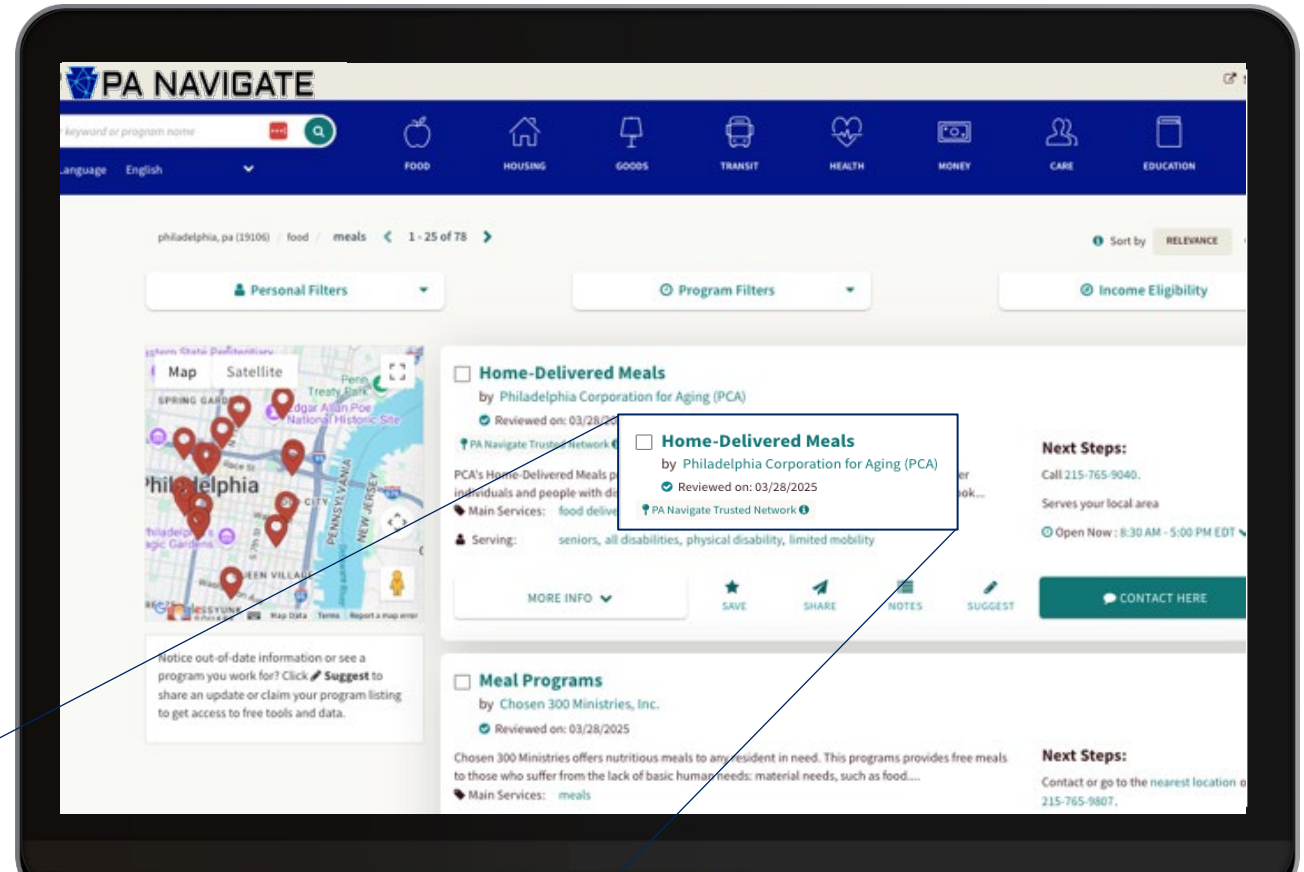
PA NAVIGATE

keyword or program name

Language English

FOOD HOUSING GOODS TRANSIT HEALTH MONEY CARE EDUCATION

philadelphia, pa (19106) / food / meals < 1 - 25 of 78 >

Sort by RELEVANCE

Personal Filters

Program Filters

Income Eligibility

Map Satellite

Eastern State Penitentiary
Penn Treaty Park
SPRING GARDEN
Edgar Allan Poe National Historic Site
Philadelphia
CITY
PENNSYLVANIA
NEW JERSEY
Philadelphia's Magic Gardens
QUEEN VILLAGE
PASSYUNK
Map Data Terms Report a map error

Notice out-of-date information or see a program you work for? Click Suggest to share an update or claim your program listing to get access to free tools and data.

Home-Delivered Meals
by Philadelphia Corporation for Aging (PCA)
Reviewed on: 03/28/20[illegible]
PA Navigate Trusted Network

PCA's Home-Delivered Meals p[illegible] individuals and people with di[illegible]
Main Services: food delive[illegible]
Serving: seniors, all disabilities, physical disability, limited mobility

Home-Delivered Meals
by Philadelphia Corporation for Aging (PCA)
Reviewed on: 03/28/2025
PA Navigate Trusted Network

Next Steps:
Call 215-765-9040.
Serves your local area
Open Now : 8:30 AM - 5:00 PM EDT

MORE INFO
SAVE SHARE NOTES SUGGEST
CONTACT HERE

Meal Programs
by Chosen 300 Ministries, Inc.
Reviewed on: 03/28/2025

Chosen 300 Ministries offers nutritious meals to any resident in need. This programs provides free meals to those who suffer from the lack of basic human needs: material needs, such as food....
Main Services: meals

Next Steps:
Contact or go to the nearest location o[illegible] 215-765-9807.